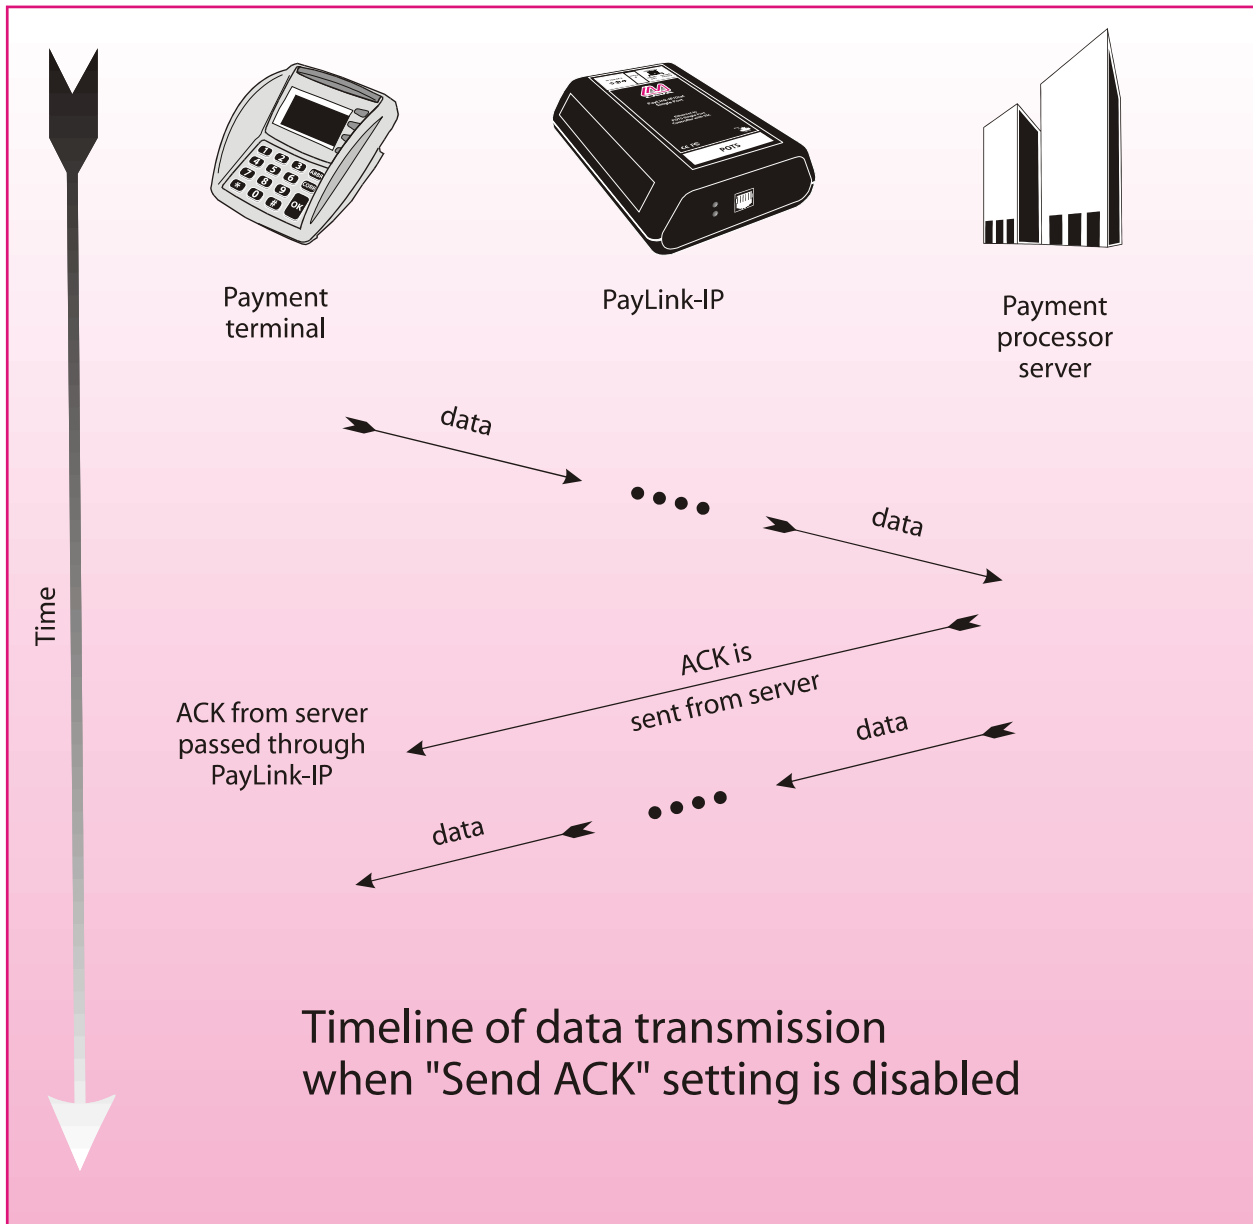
Payment terminal

PayLink-IP

Payment processor server

Time

data

....

data

ACK is sent from server

ACK from server passed through PayLink-IP

data

....

data

Timeline of data transmission when "Send ACK" setting is disabled